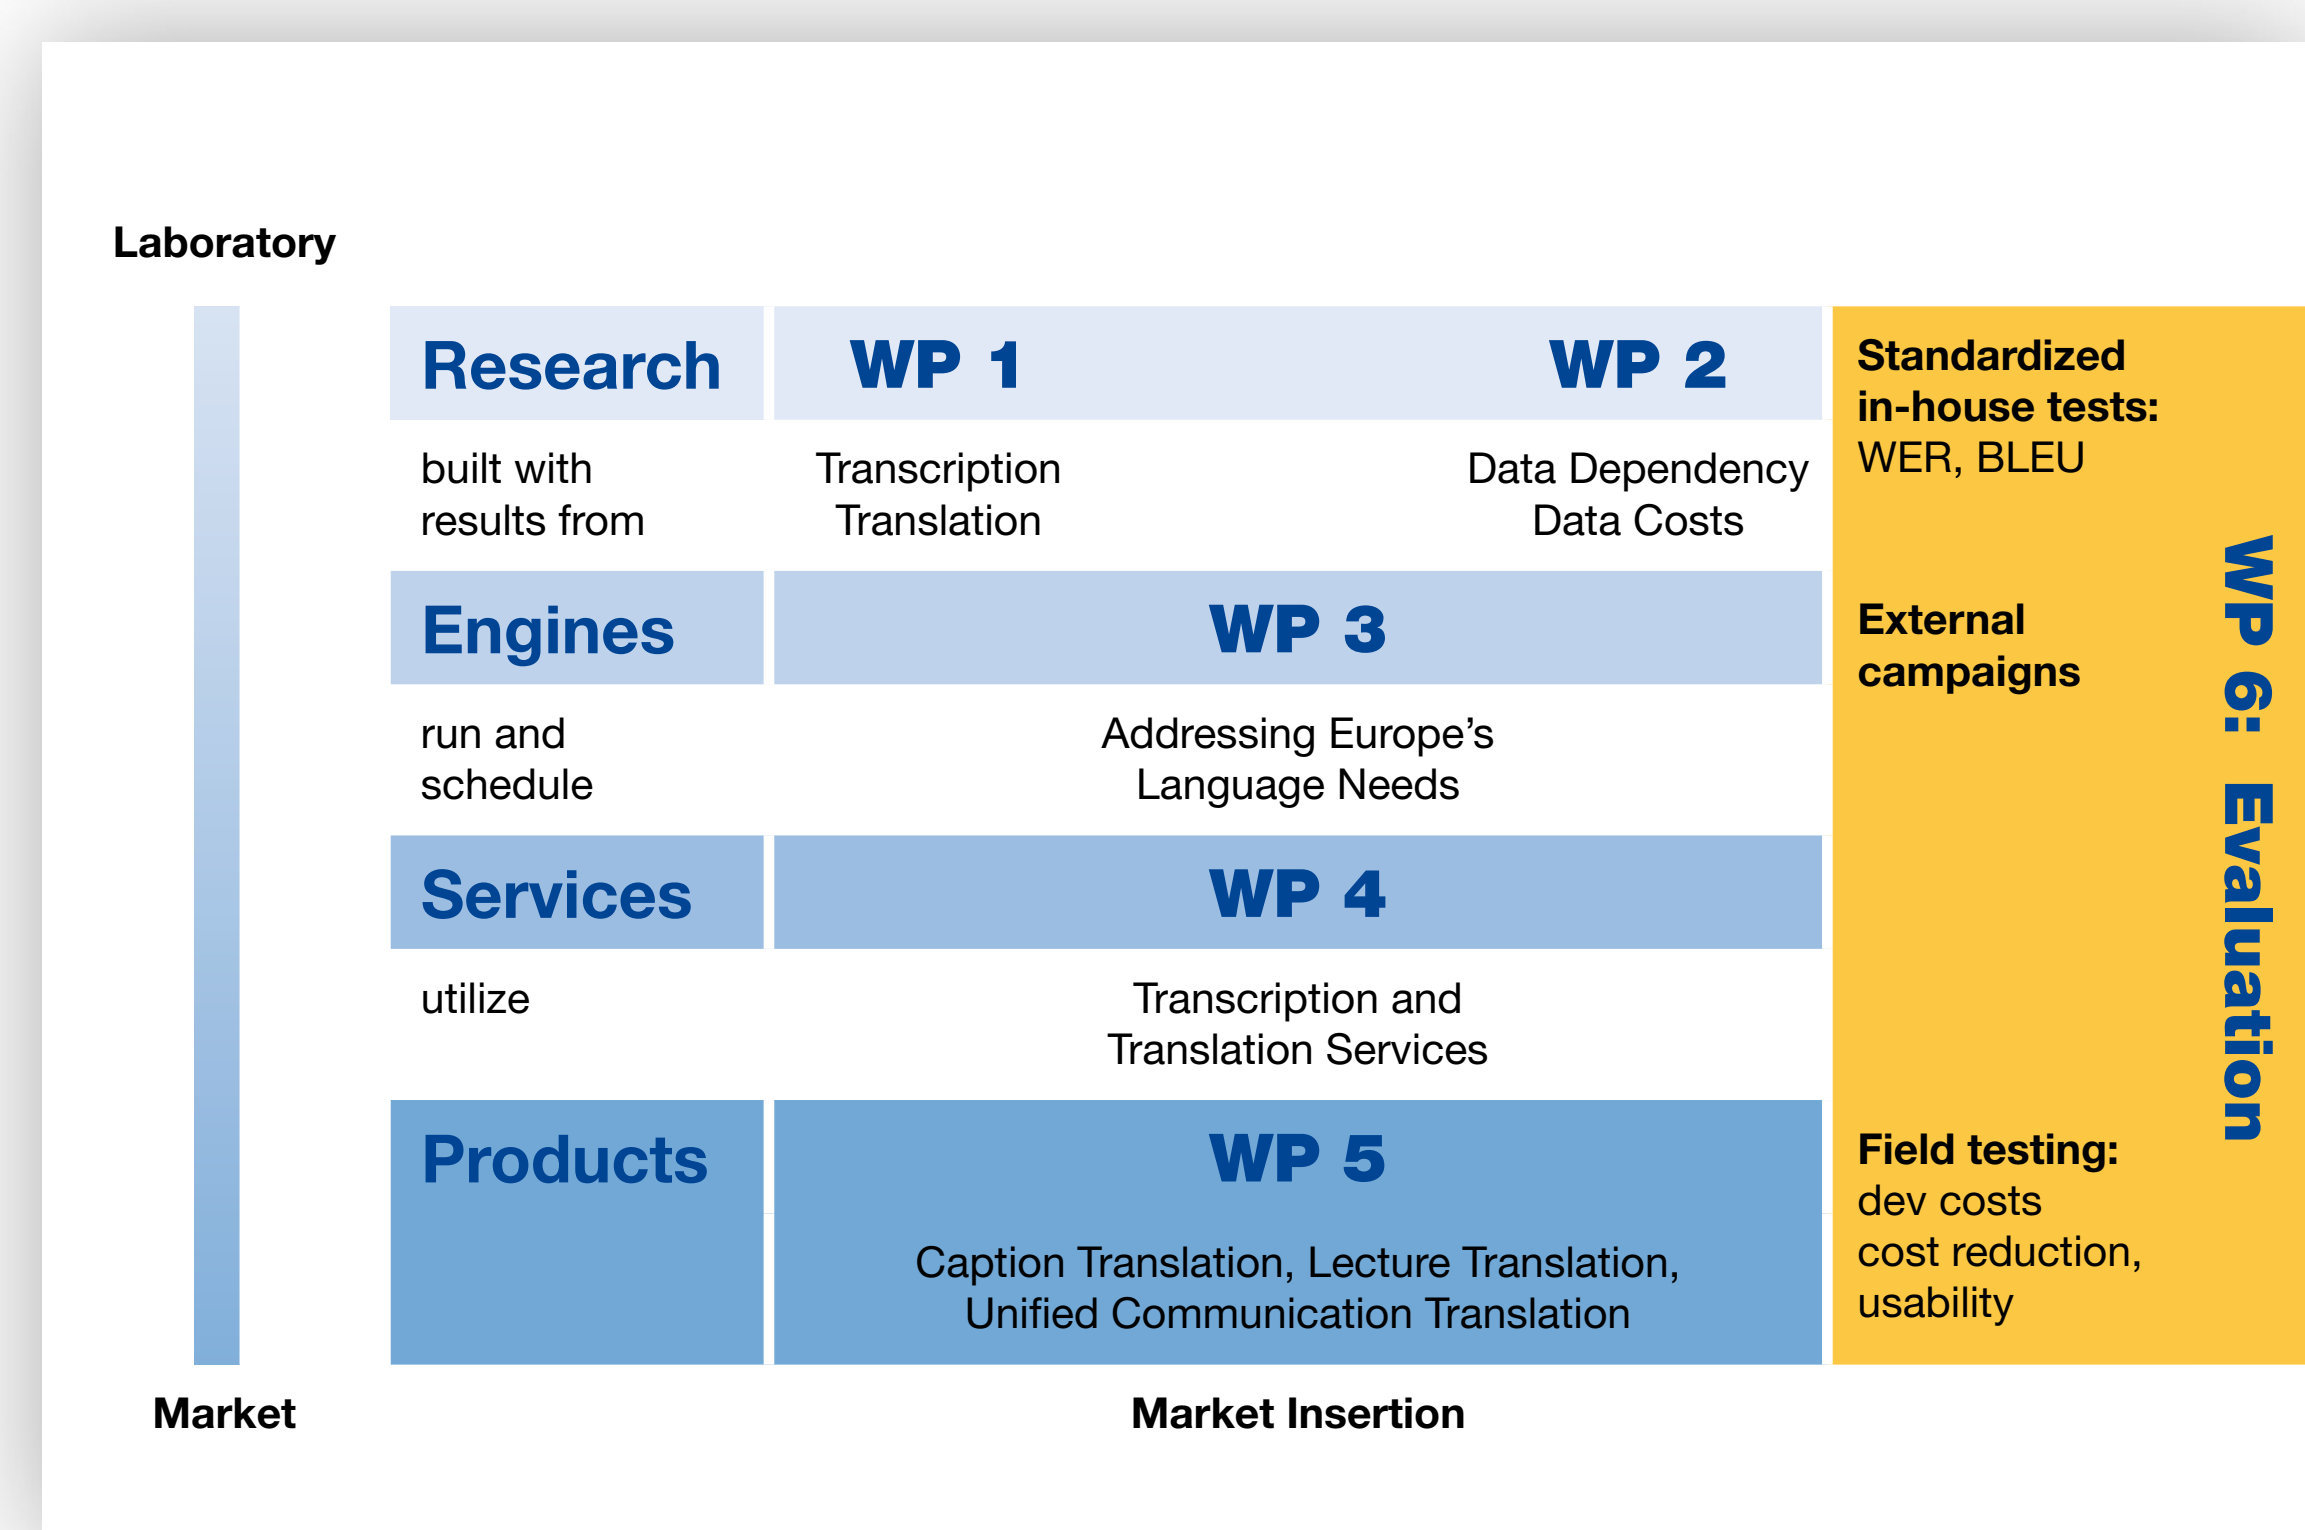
Laboratory

Research

WP 1

WP 2

built with results from

Transcription Translation

Data Dependency Data Costs

Engines

WP 3

run and schedule

Addressing Europe’s Language Needs

Services

WP 4

utilize

Transcription and Translation Services

Products

WP 5

Caption Translation, Lecture Translation, Unified Communication Translation

Standardized in-house tests: WER, BLEU

External campaigns

Field testing: dev costs cost reduction, usability

WP 6: Evaluation

Market

Market Insertion